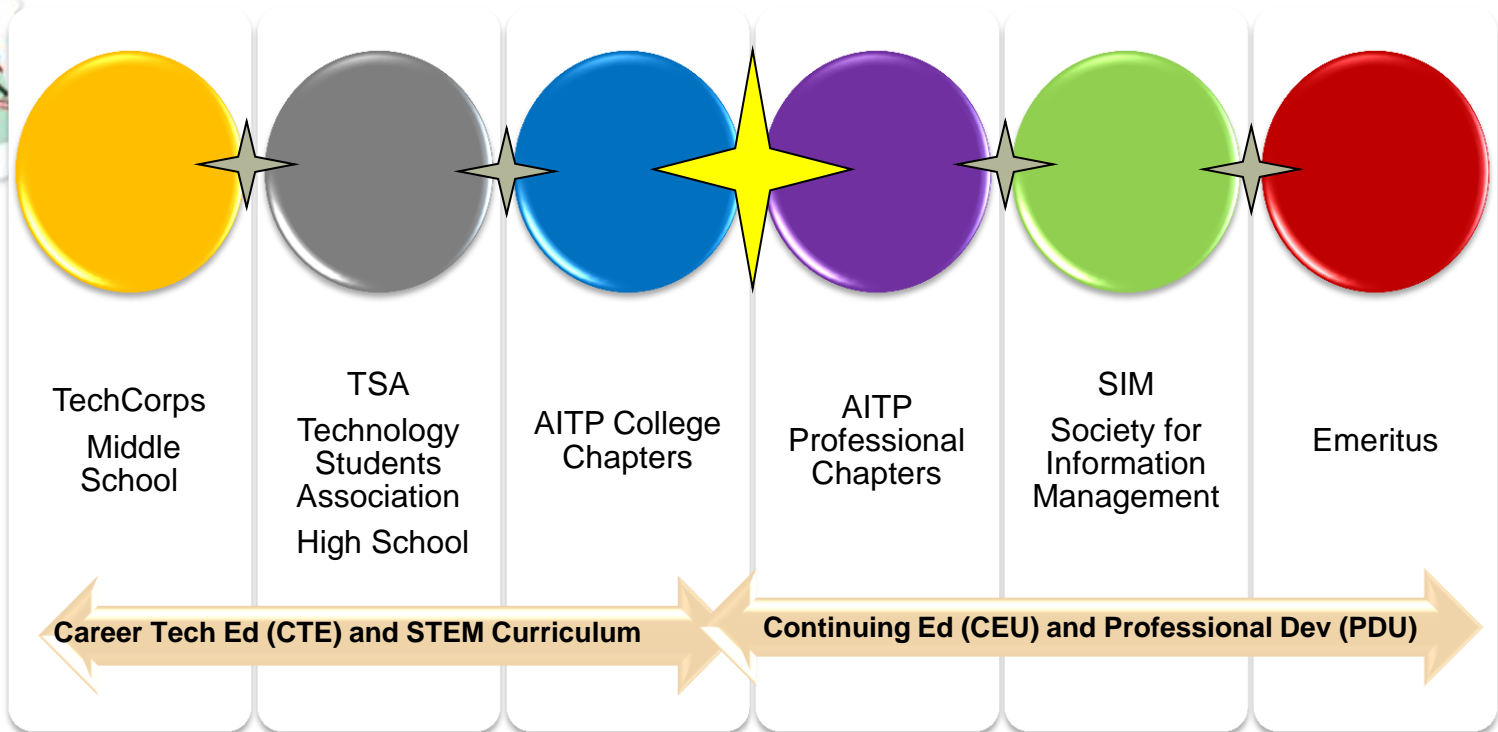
TechCorps
Middle School

TSA
Technology Students Association
High School

AITP College Chapters

AITP Professional Chapters

SIM
Society for Information Management

Emeritus

Career Tech Ed (CTE) and STEM Curriculum

Continuing Ed (CEU) and Professional Dev (PDU)